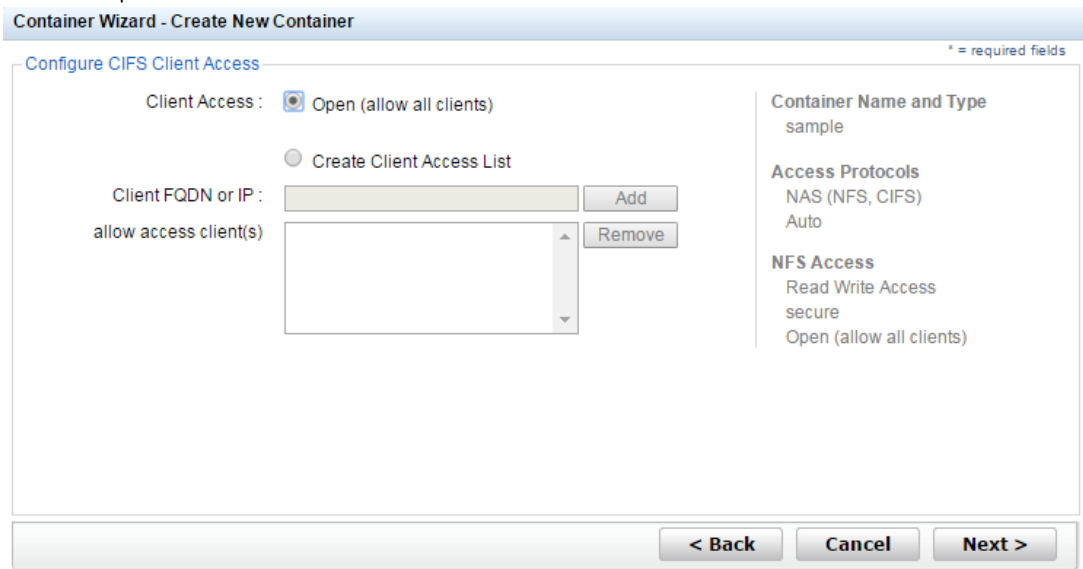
Container Wizard - Create New Container

Configure CIFS Client Access

* = required fields

Client Access : Open (allow all clients)

Create Client Access List

Client FQDN or IP : Add

allow access client(s) Remove

Container Name and Type
sample

Access Protocols
NAS (NFS, CIFS)
Auto

NFS Access
Read Write Access
secure
Open (allow all clients)

< Back Cancel Next >